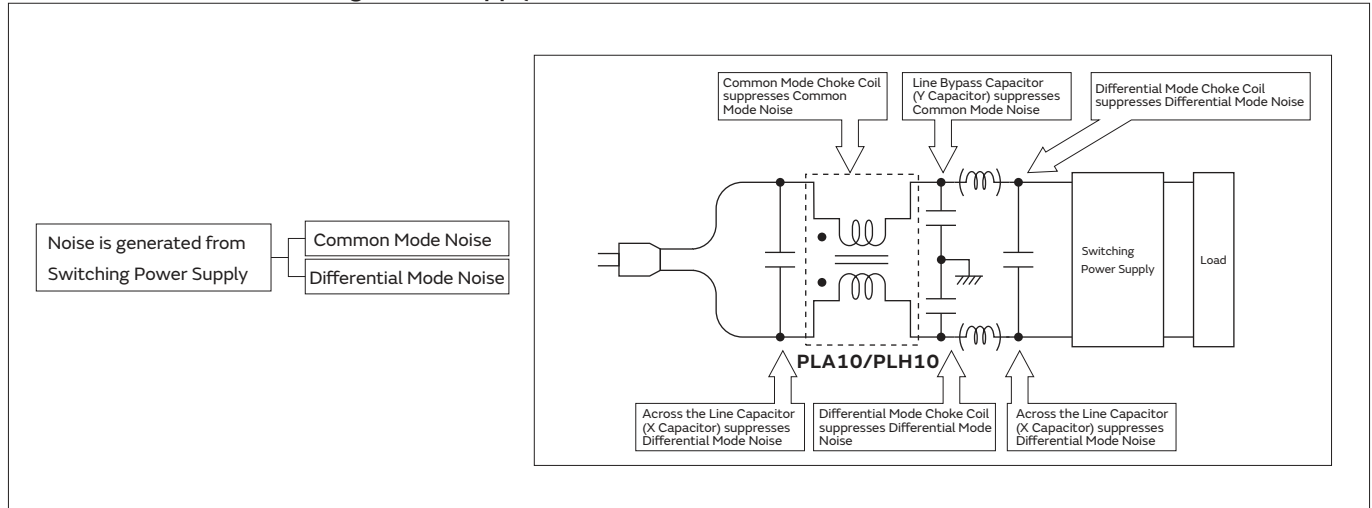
Noise is generated from Switching Power Supply

Common Mode Noise

Differential Mode Noise

Common Mode Choke Coil suppresses Common Mode Noise

Line Bypass Capacitor (Y Capacitor) suppresses Common Mode Noise

Differential Mode Choke Coil suppresses Differential Mode Noise

Switching Power Supply

Load

PLA10/PLH10

Across the Line Capacitor (X Capacitor) suppresses Differential Mode Noise

Differential Mode Choke Coil suppresses Differential Mode Noise

Across the Line Capacitor (X Capacitor) suppresses Differential Mode Noise